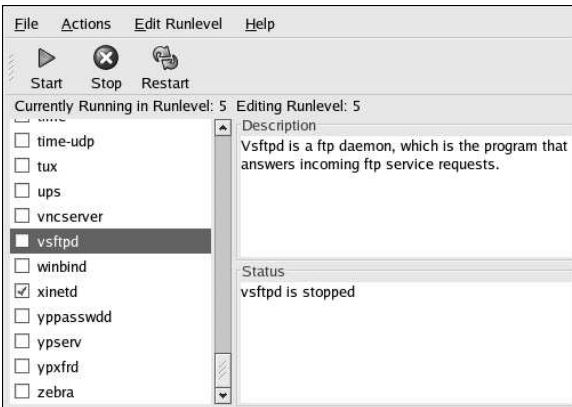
File Actions Edit Runlevel Help

Start Stop Restart

Currently Running in Runlevel: 5 Editing Runlevel: 5

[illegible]
time-udp
tux
ups
vncserver
vsftpd
winbind
xinetd
yppasswdd
ypserv
ypxfrd
zebra

Description
Vsftpd is a ftp daemon, which is the program that answers incoming ftp service requests.

Status
vsftpd is stopped